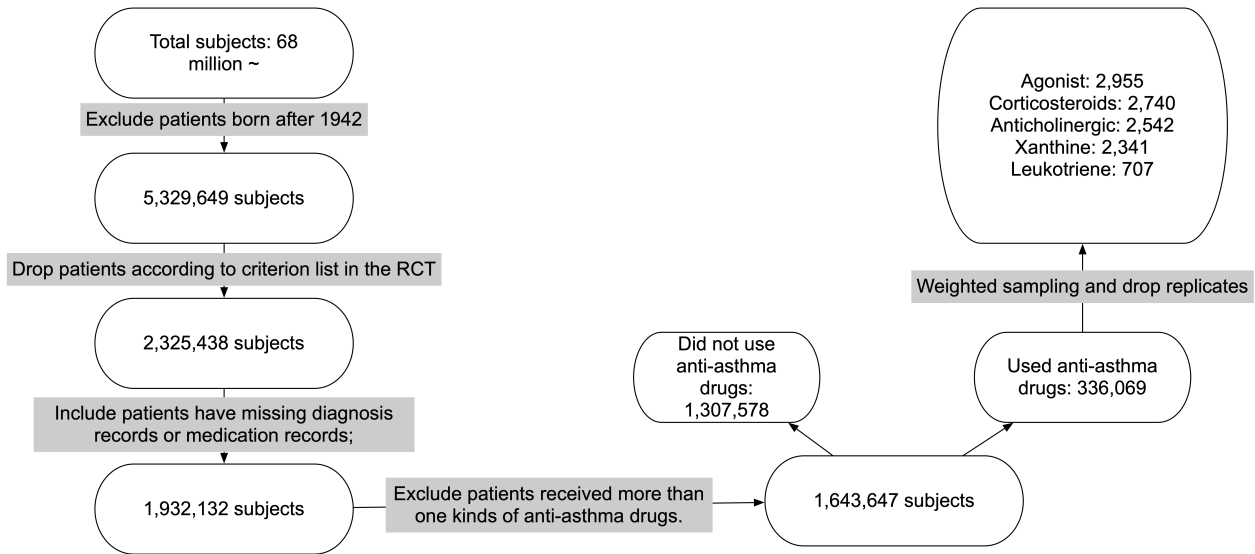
Total subjects: 68 million ~

Exclude patients born after 1942

5,329,649 subjects

Drop patients according to criterion list in the RCT

2,325,438 subjects

Include patients have missing diagnosis records or medication records;

1,932,132 subjects

Exclude patients received more than one kinds of anti-asthma drugs.

1,643,647 subjects

Did not use anti-asthma drugs: 1,307,578

Used anti-asthma drugs: 336,069

Weighted sampling and drop replicates

Agonist: 2,955
Corticosteroids: 2,740
Anticholinergic: 2,542
Xanthine: 2,341
Leukotriene: 707